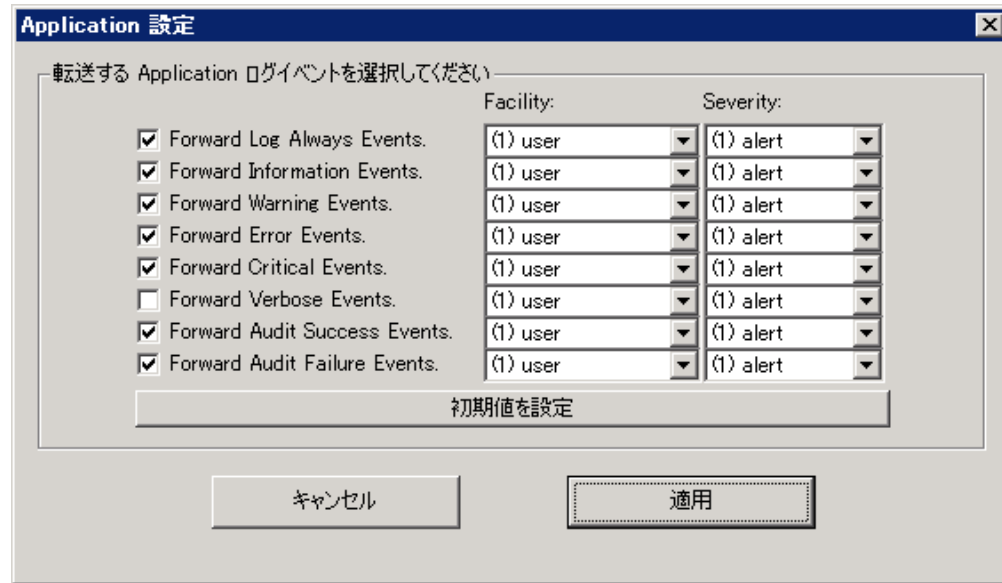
Application 設定

転送する Application ログイベントを選択してください

| | Facility: | Severity: |
|---|---|---|
| Forward Log Always Events. | (1) user | (1) alert |
| Forward Information Events. | (1) user | (1) alert |
| Forward Warning Events. | (1) user | (1) alert |
| Forward Error Events. | (1) user | (1) alert |
| Forward Critical Events. | (1) user | (1) alert |
| Forward Verbose Events. | (1) user | (1) alert |
| Forward Audit Success Events. | (1) user | (1) alert |
| Forward Audit Failure Events. | (1) user | (1) alert |

初期値を設定

キャンセル

適用